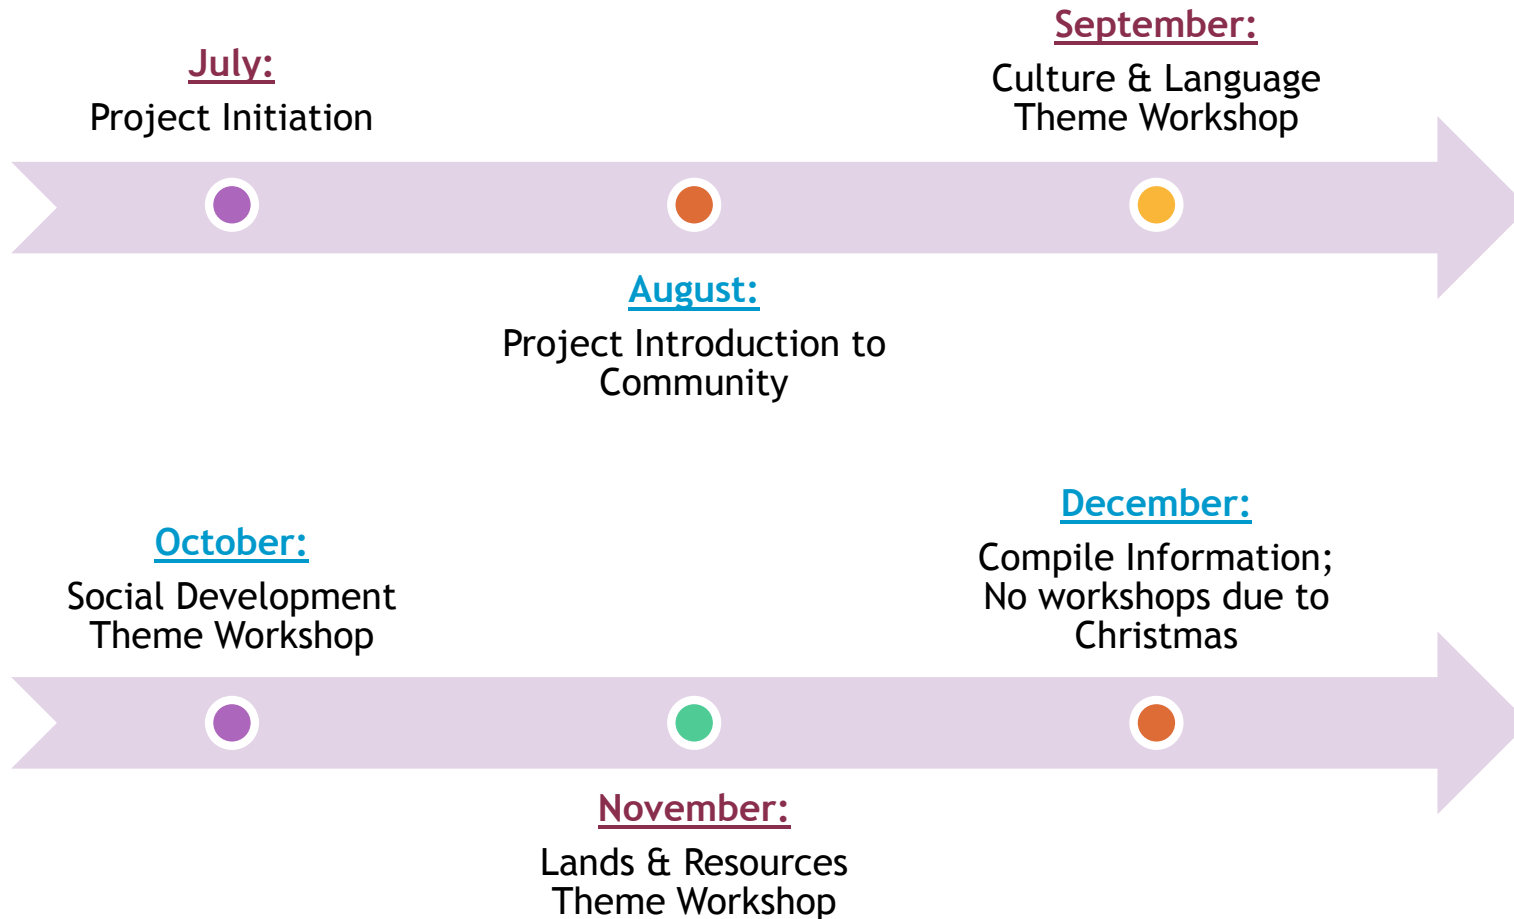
July:
Project Initiation

August:
Project Introduction to Community

September:
Culture & Language Theme Workshop

October:
Social Development Theme Workshop

November:
Lands & Resources Theme Workshop

December:
Compile Information; No workshops due to Christmas